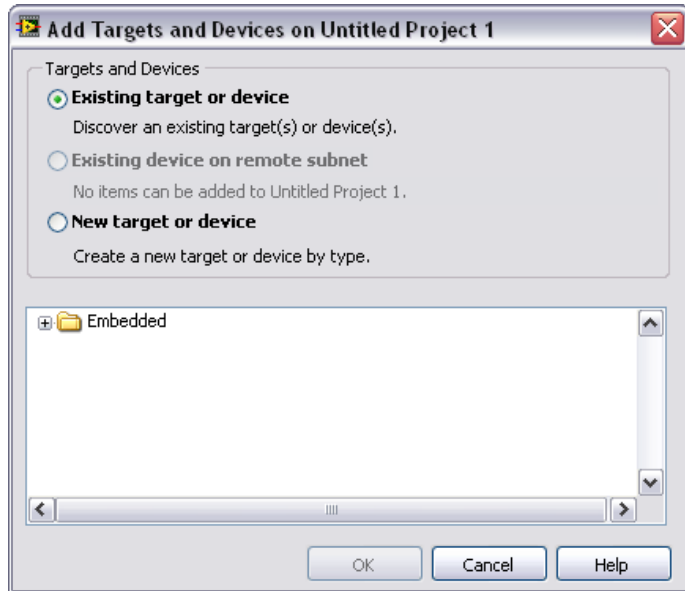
Add Targets and Devices on Untitled Project 1

Targets and Devices

Existing target or device

Discover an existing target(s) or device(s).

Existing device on remote subnet

No items can be added to Untitled Project 1.

New target or device

Create a new target or device by type.

Embedded

OK

Cancel

Help